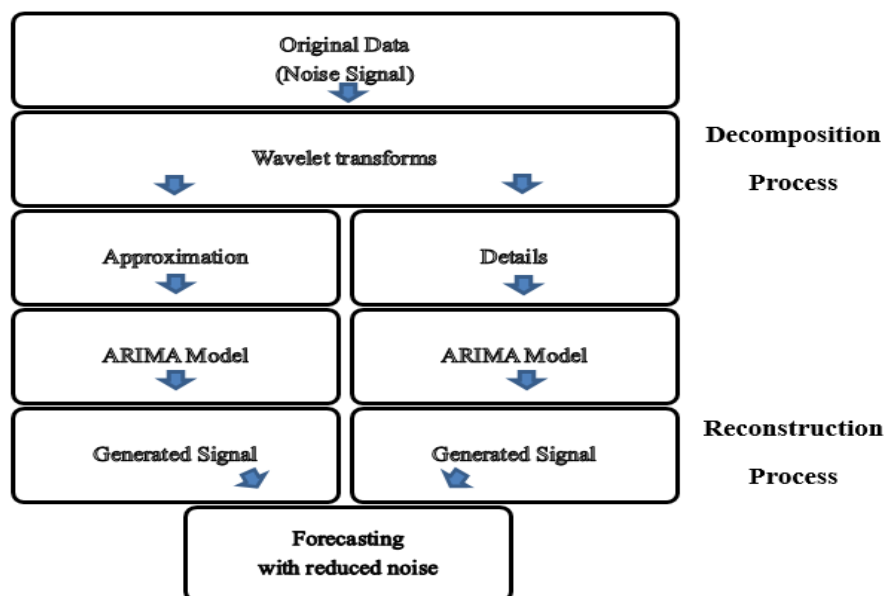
Original Data
(Noise Signal)

Wavelet transforms

Decomposition
Process

Approximation

Details

ARIMA Model

ARIMA Model

Generated Signal

Generated Signal

Reconstruction
Process

Forecasting
with reduced noise